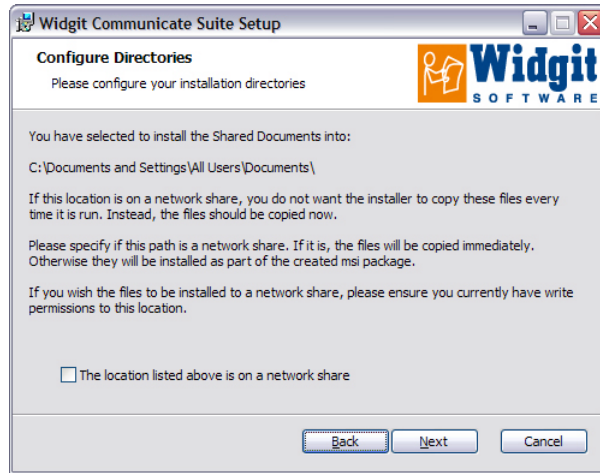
Widgit Communicate Suite Setup

Configure Directories

Please configure your installation directories

Widgit
SOFTWARE

You have selected to install the Shared Documents into:

C:\Documents and Settings\All Users\Documents\

If this location is on a network share, you do not want the installer to copy these files every time it is run. Instead, the files should be copied now.

Please specify if this path is a network share. If it is, the files will be copied immediately. Otherwise they will be installed as part of the created msi package.

If you wish the files to be installed to a network share, please ensure you currently have write permissions to this location.

The location listed above is on a network share

Back    Next    Cancel